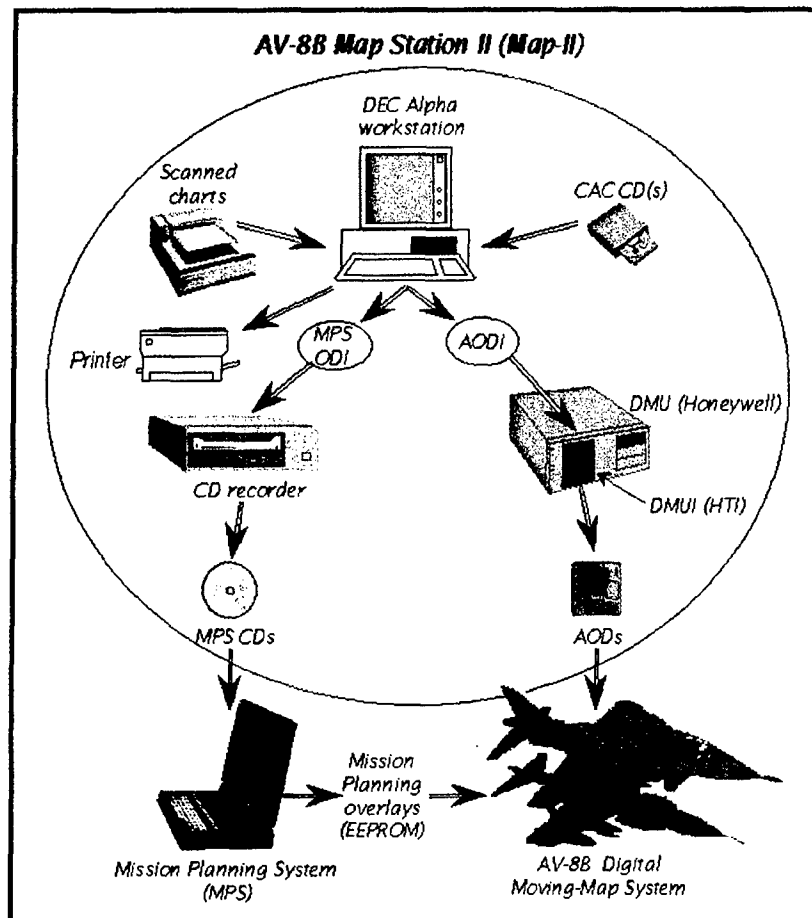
AV-8B Map Station II (Map-II)

DEC Alpha workstation

Scanned charts

CAC CD(s)

Printer

MPS ODI

AODI

DMU (Honeywell)

CD recorder

DMUI (HTI)

MPS CDs

AODs

Mission Planning overlays (EEPROM)

Mission Planning System (MPS)

AV-8B Digital Moving-Map System